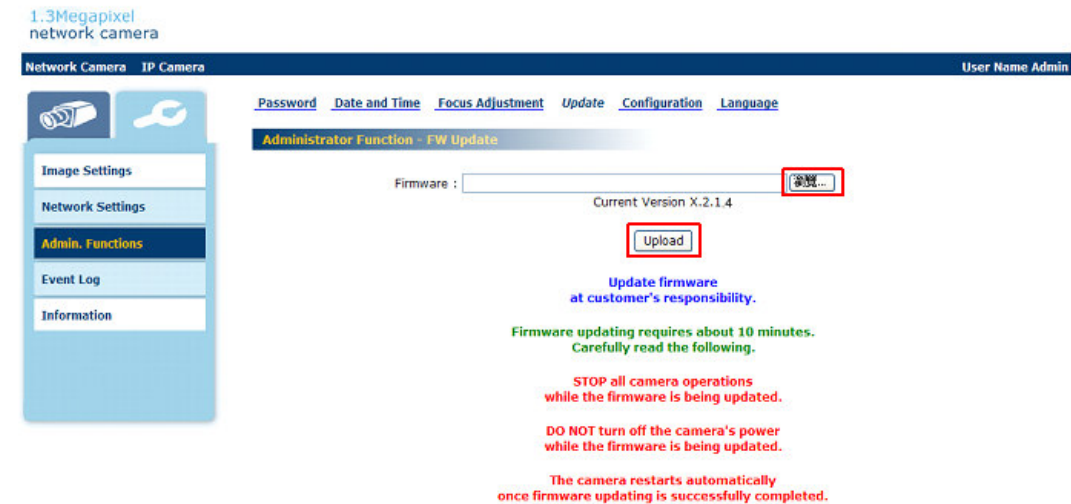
1.3Megapixel
network camera

Network Camera IP Camera

User Name Admin

Image Settings

Network Settings

Admin. Functions

Event Log

Information

Password Date and Time Focus Adjustment Update Configuration Language

Administrator Function - FW Update

Firmware :

瀏覽...

Current Version X.2.1.4

Upload

Update firmware
at customer's responsibility.

Firmware updating requires about 10 minutes.
Carefully read the following.

STOP all camera operations
while the firmware is being updated.

DO NOT turn off the camera's power
while the firmware is being updated.

The camera restarts automatically
once firmware updating is successfully completed.